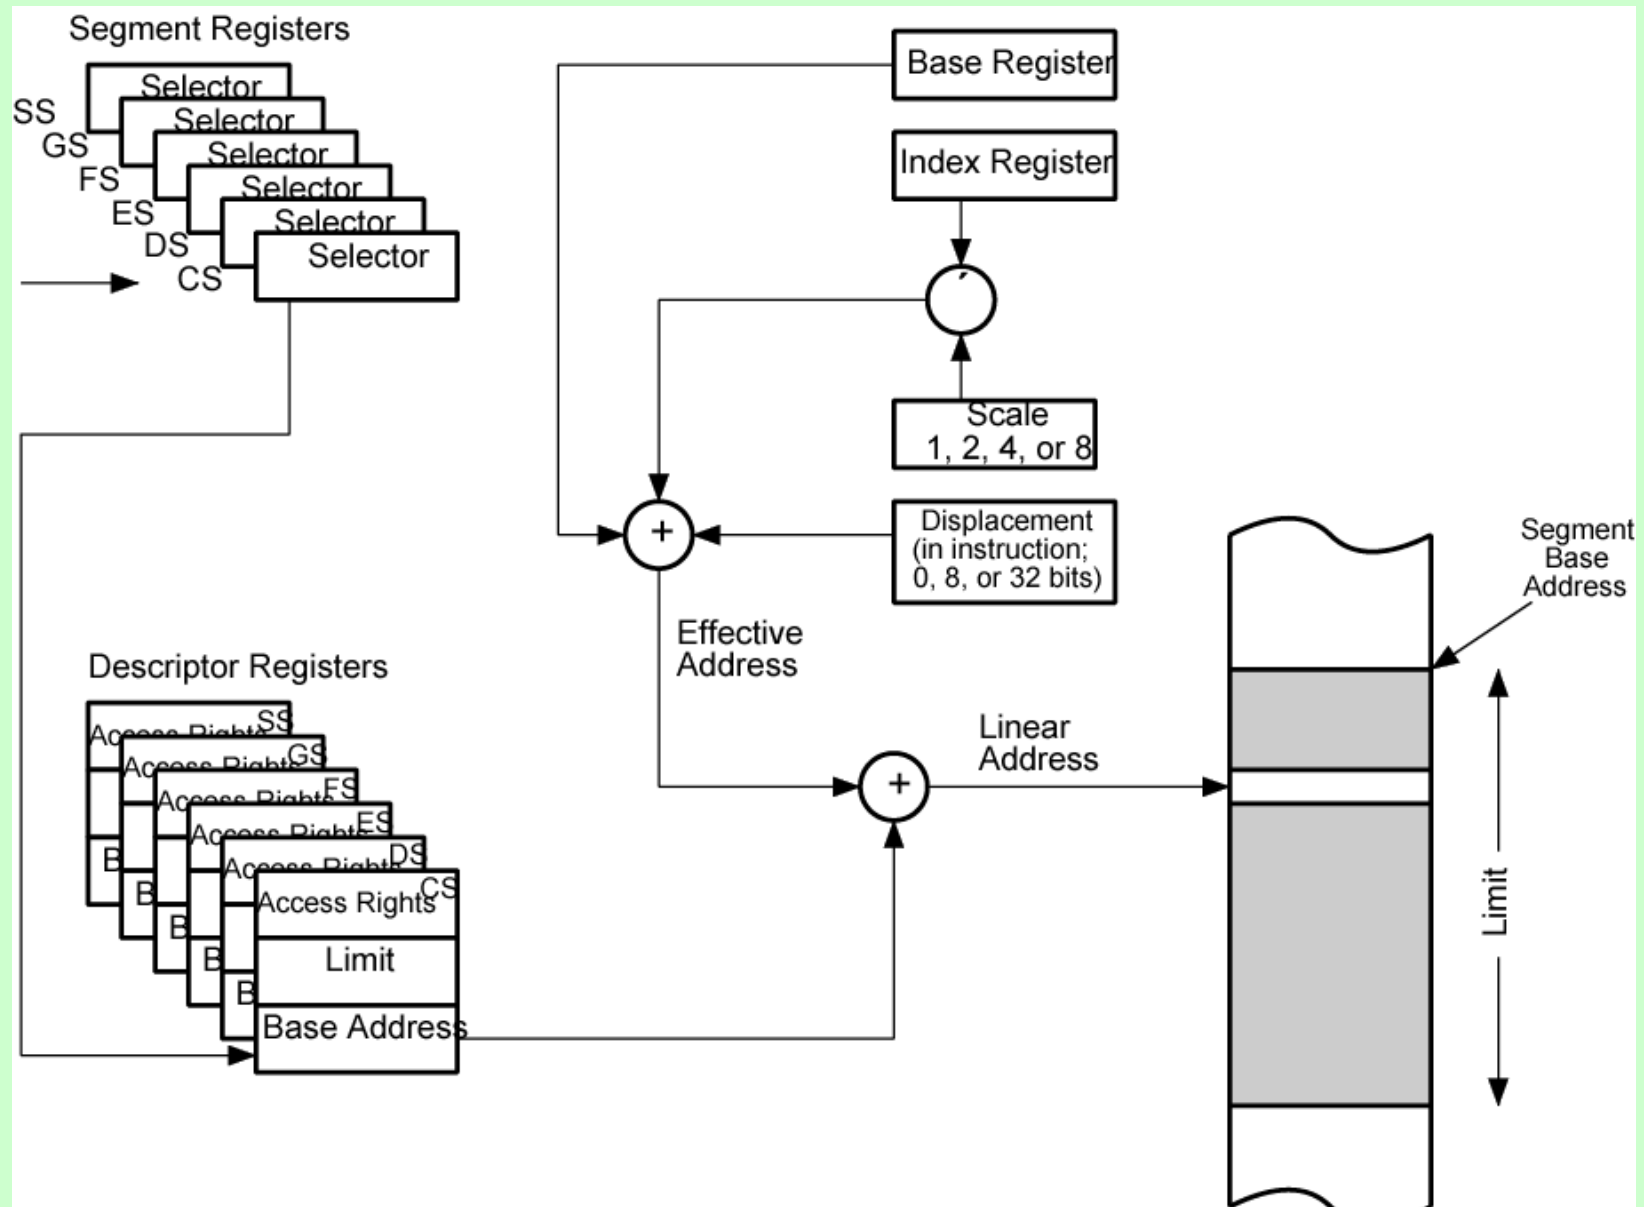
Segment Registers

SS Selector
GS Selector
FS Selector
ES Selector
DS Selector
CS Selector

Base Register

Index Register

´

Scale 1, 2, 4, or 8

+

Displacement (in instruction; 0, 8, or 32 bits)

Segment Base Address

Effective Address

Descriptor Registers

Access Rights SS
Access Rights GS
Access Rights FS
Access Rights ES
Access Rights DS
B
B
B
B
B
Access Rights CS
Limit
Base Address

+

Linear Address

Limit